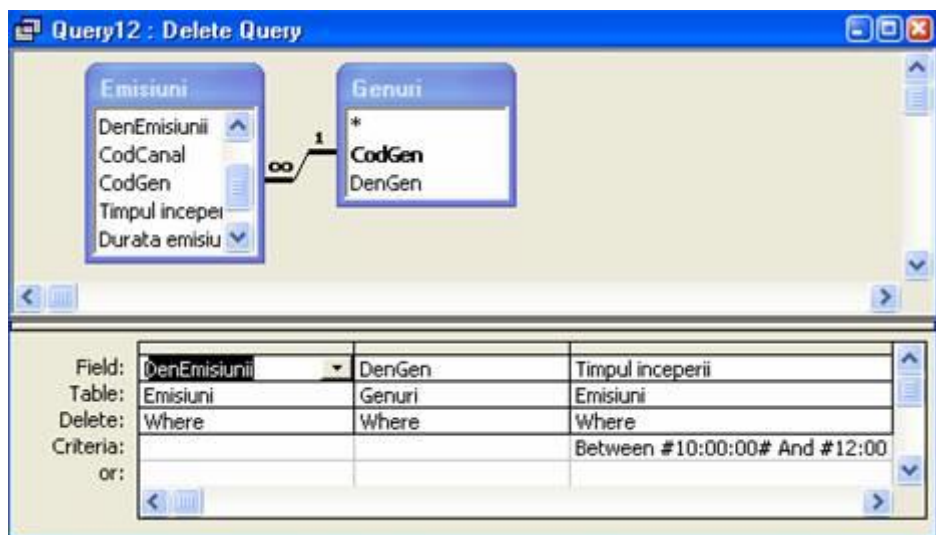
Query12 : Delete Query

Emisiuni
DenEmisiunii
CodCanal
CodGen
Timpul incepei
Durata emisiu

Genuri
*
CodGen
DenGen

1
∞

| | | | |
|---|---|---|---|
| Field: | DenEmisiunii | DenGen | Timpul inceperii |
| Table: | Emisiuni | Genuri | Emisiuni |
| Delete: | Where | Where | Where |
| Criteria: | | | Between #10:00:00# And #12:00 |
| or: | | | |